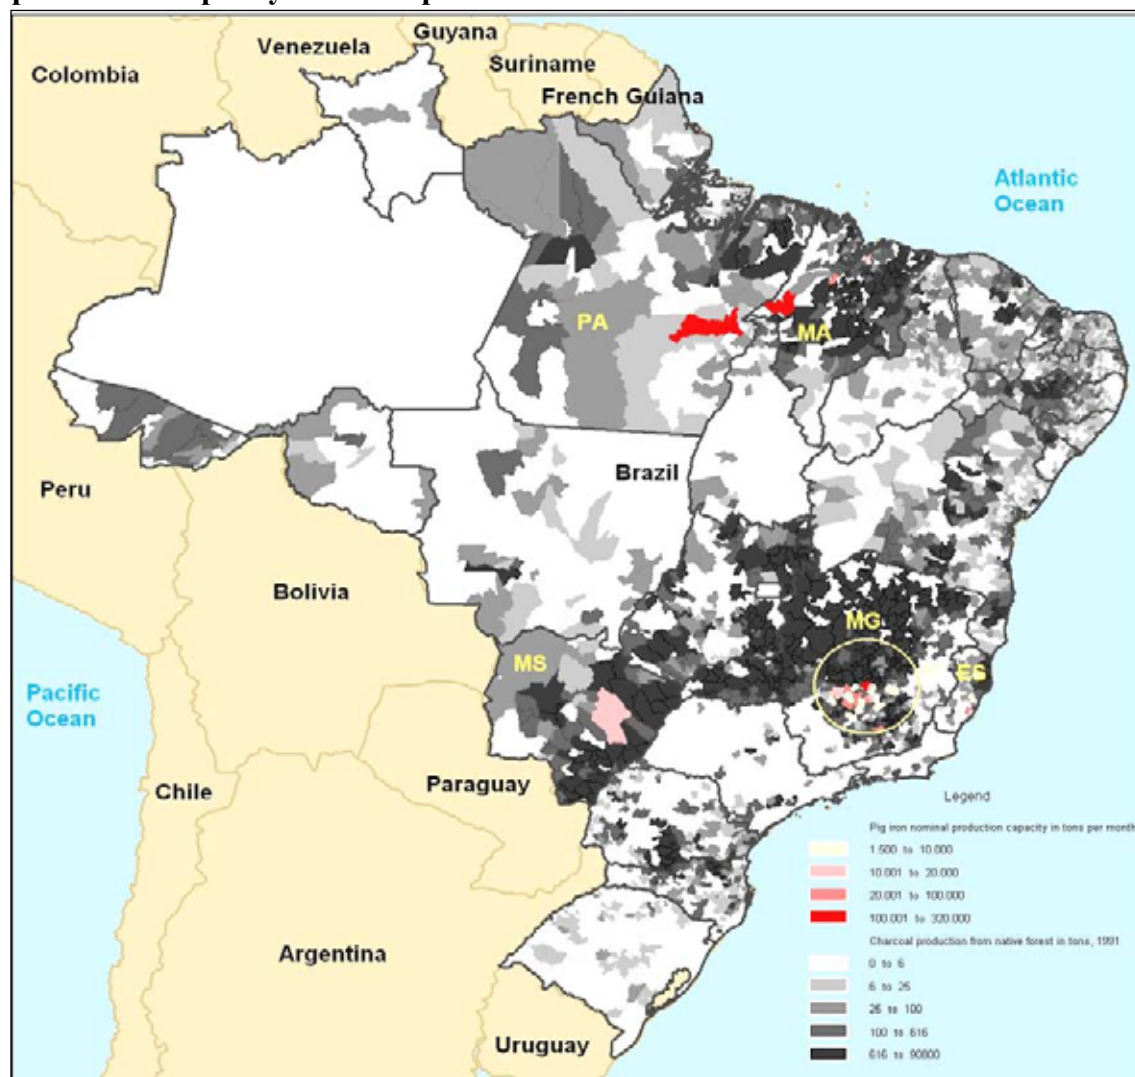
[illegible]

Venezuela
Guyana
Colombia
Suriname
French Guiana
Atlantic Ocean
PA
MA
Peru
Brazil
Bolivia
MG
MS
ES
Pacific Ocean
Chile
Paraguay
Argentina
Uruguay

Legend
Pig iron nominal production capacity in tons per month
1.500 to 10.000
10.001 to 20.000
20.001 to 100.000
100.001 to 320.000
Charcoal production from native forest in tons, 1991
0 to 6
6 to 25
26 to 100
100 to 616
616 to 90800